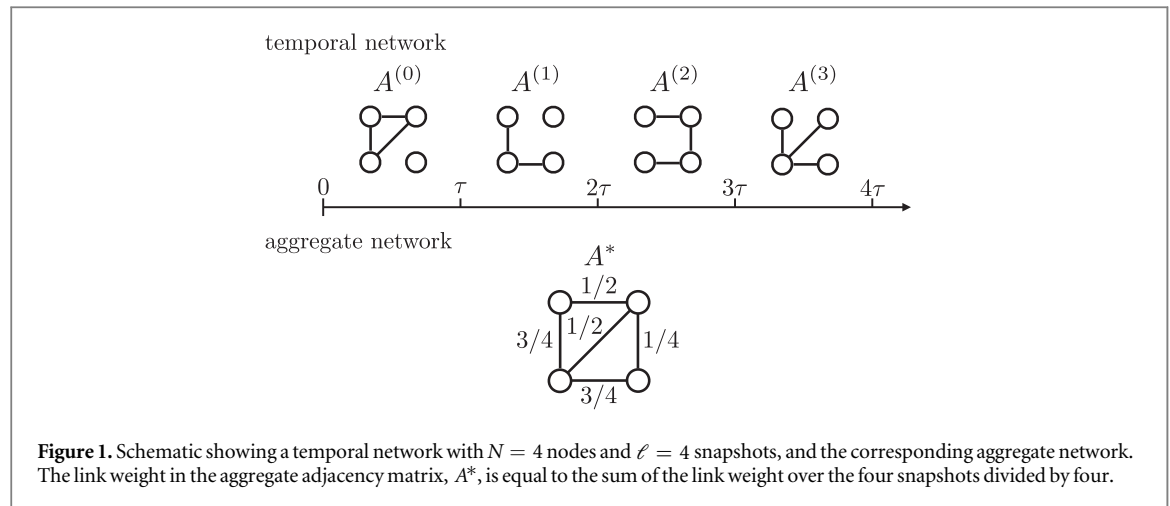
temporal network

$A^{(0)}$ $A^{(1)}$ $A^{(2)}$ $A^{(3)}$

$0$ $\tau$ $2\tau$ $3\tau$ $4\tau$

aggregate network

$A^{*}$

$1/2$ $3/4$ $1/2$ $1/4$ $3/4$

**Figure 1.** Schematic showing a temporal network with $N = 4$ nodes and $\ell = 4$ snapshots, and the corresponding aggregate network. The link weight in the aggregate adjacency matrix, $A^{*}$, is equal to the sum of the link weight over the four snapshots divided by four.